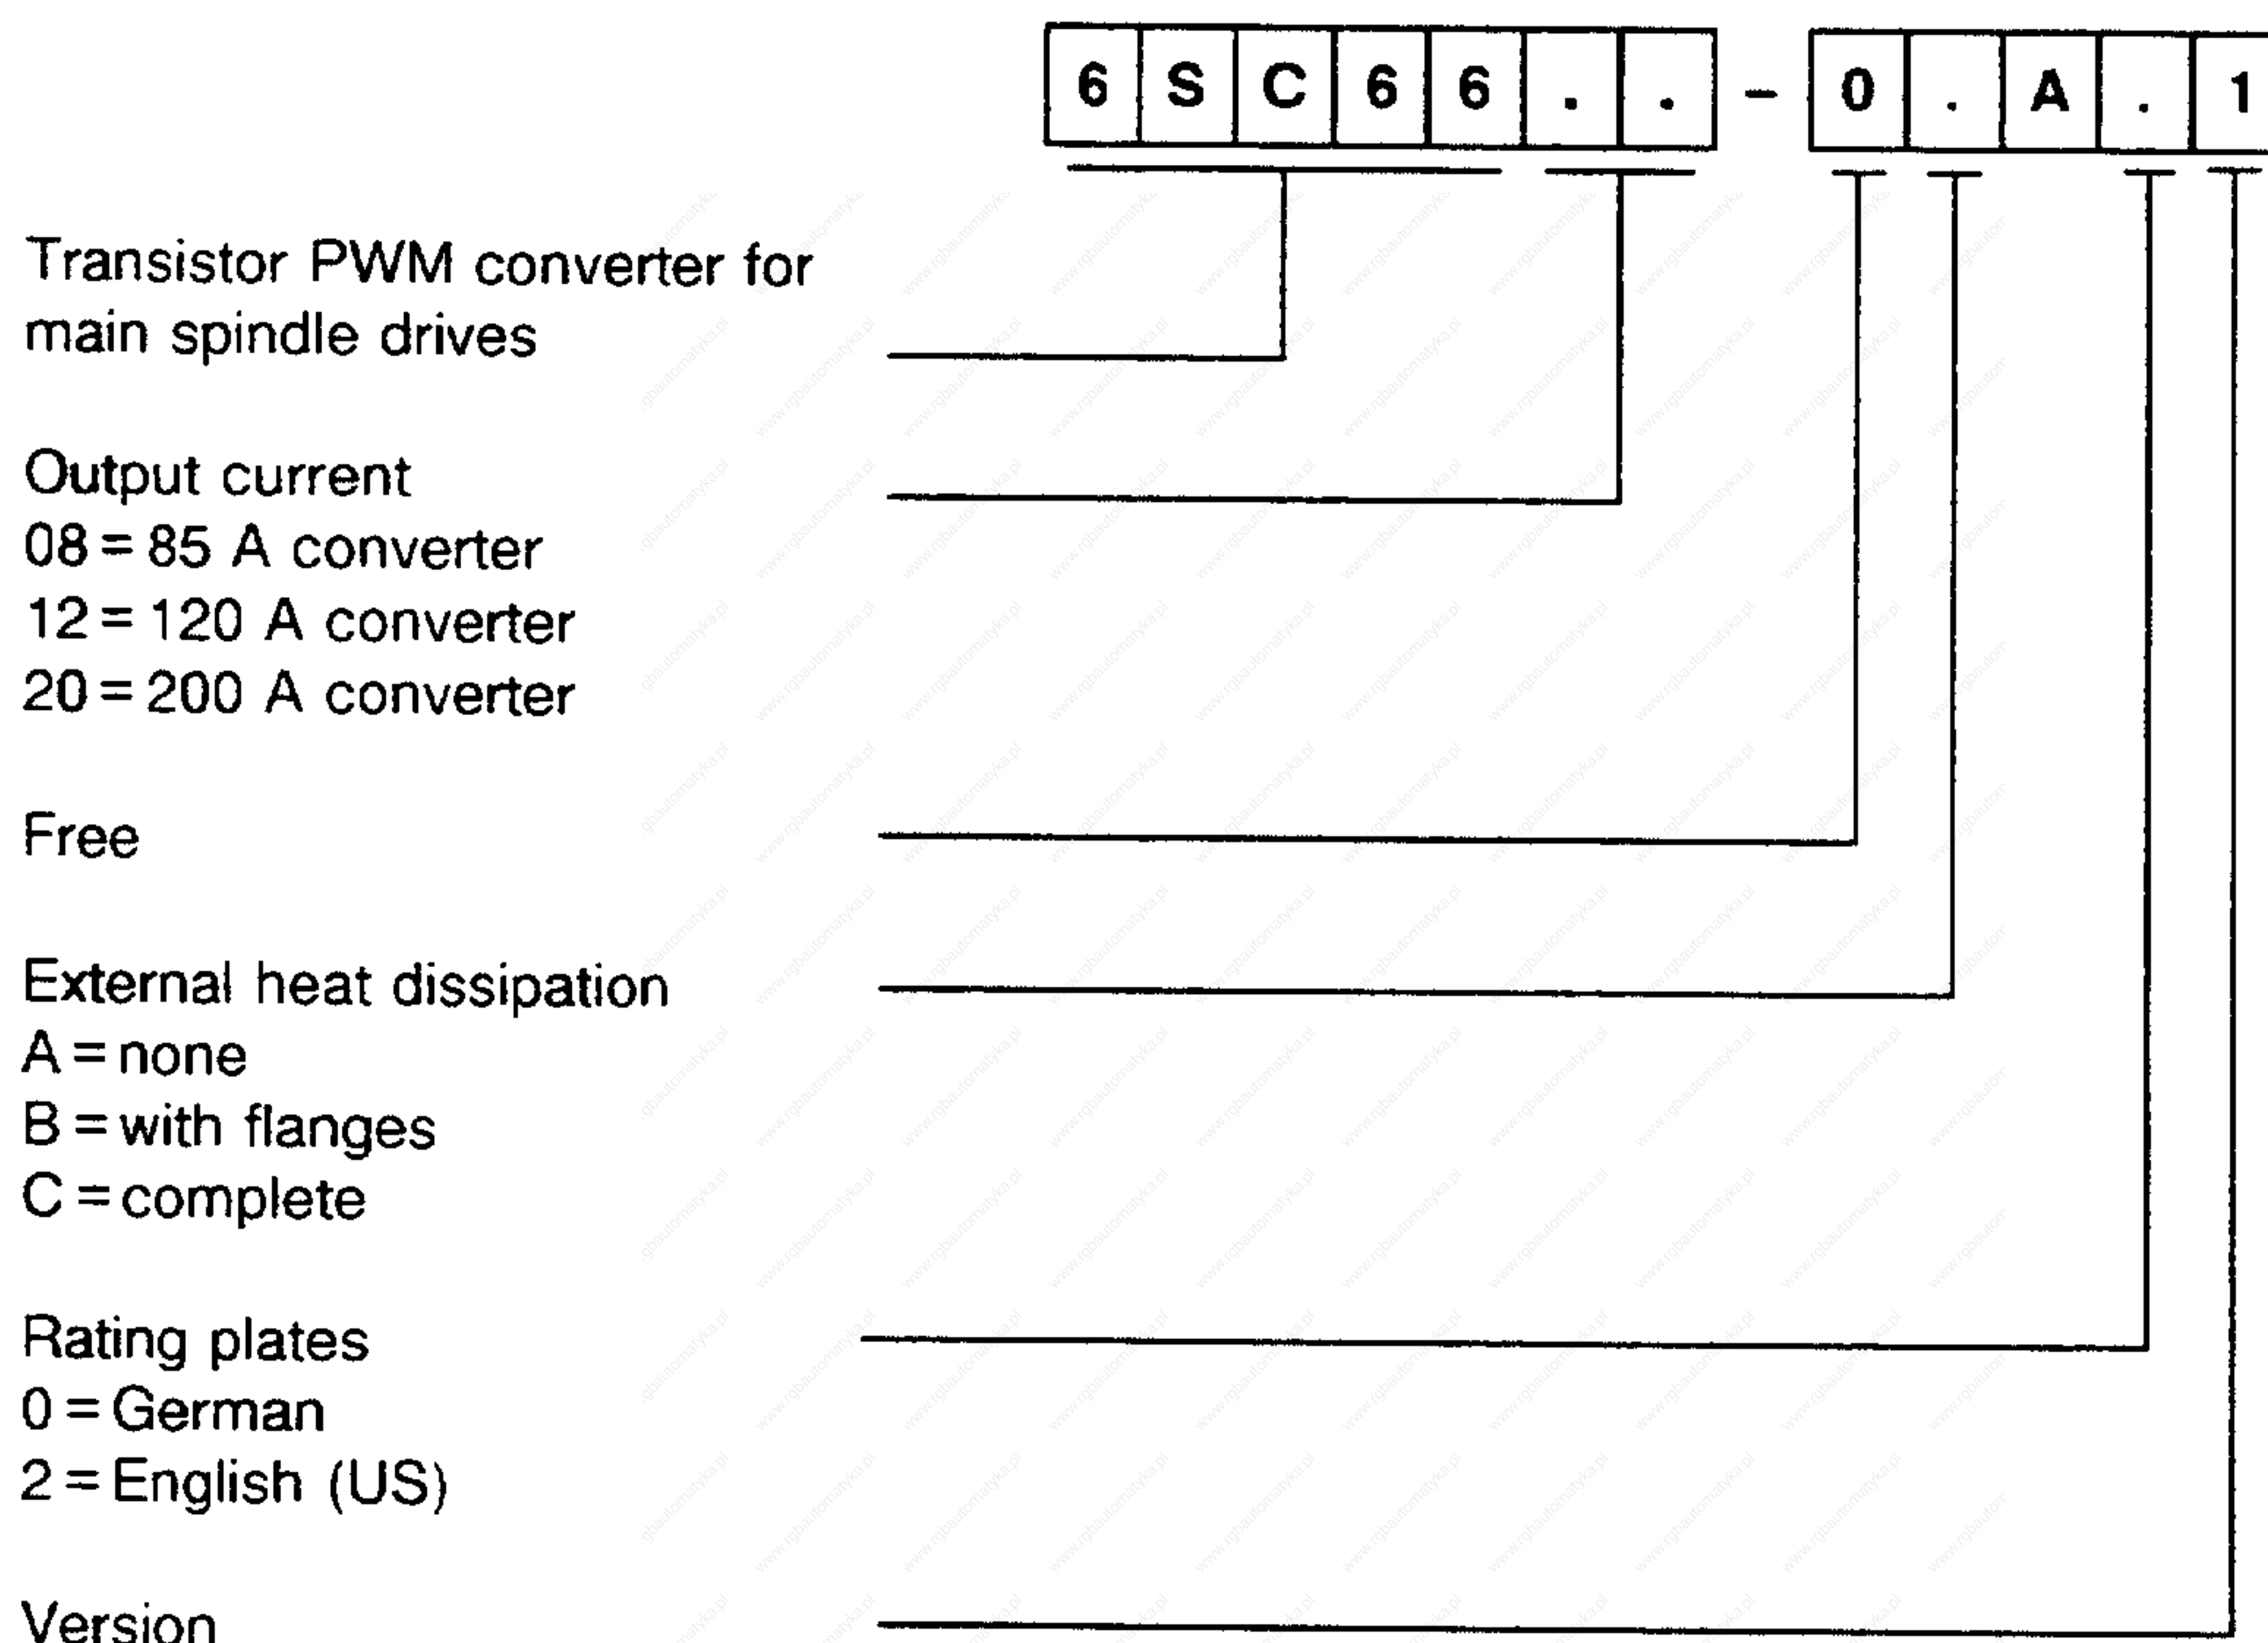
| 6 | S | C | 6 | 6 | . | . | – | 0 | . | A | . | 1 |
|---|---|---|---|---|---|---|---|---|---|---|---|---|

Transistor PWM converter for main spindle drives

Output current
08 = 85 A converter
12 = 120 A converter
20 = 200 A converter

Free

External heat dissipation
A = none
B = with flanges
C = complete

Rating plates
0 = German
2 = English (US)

Version